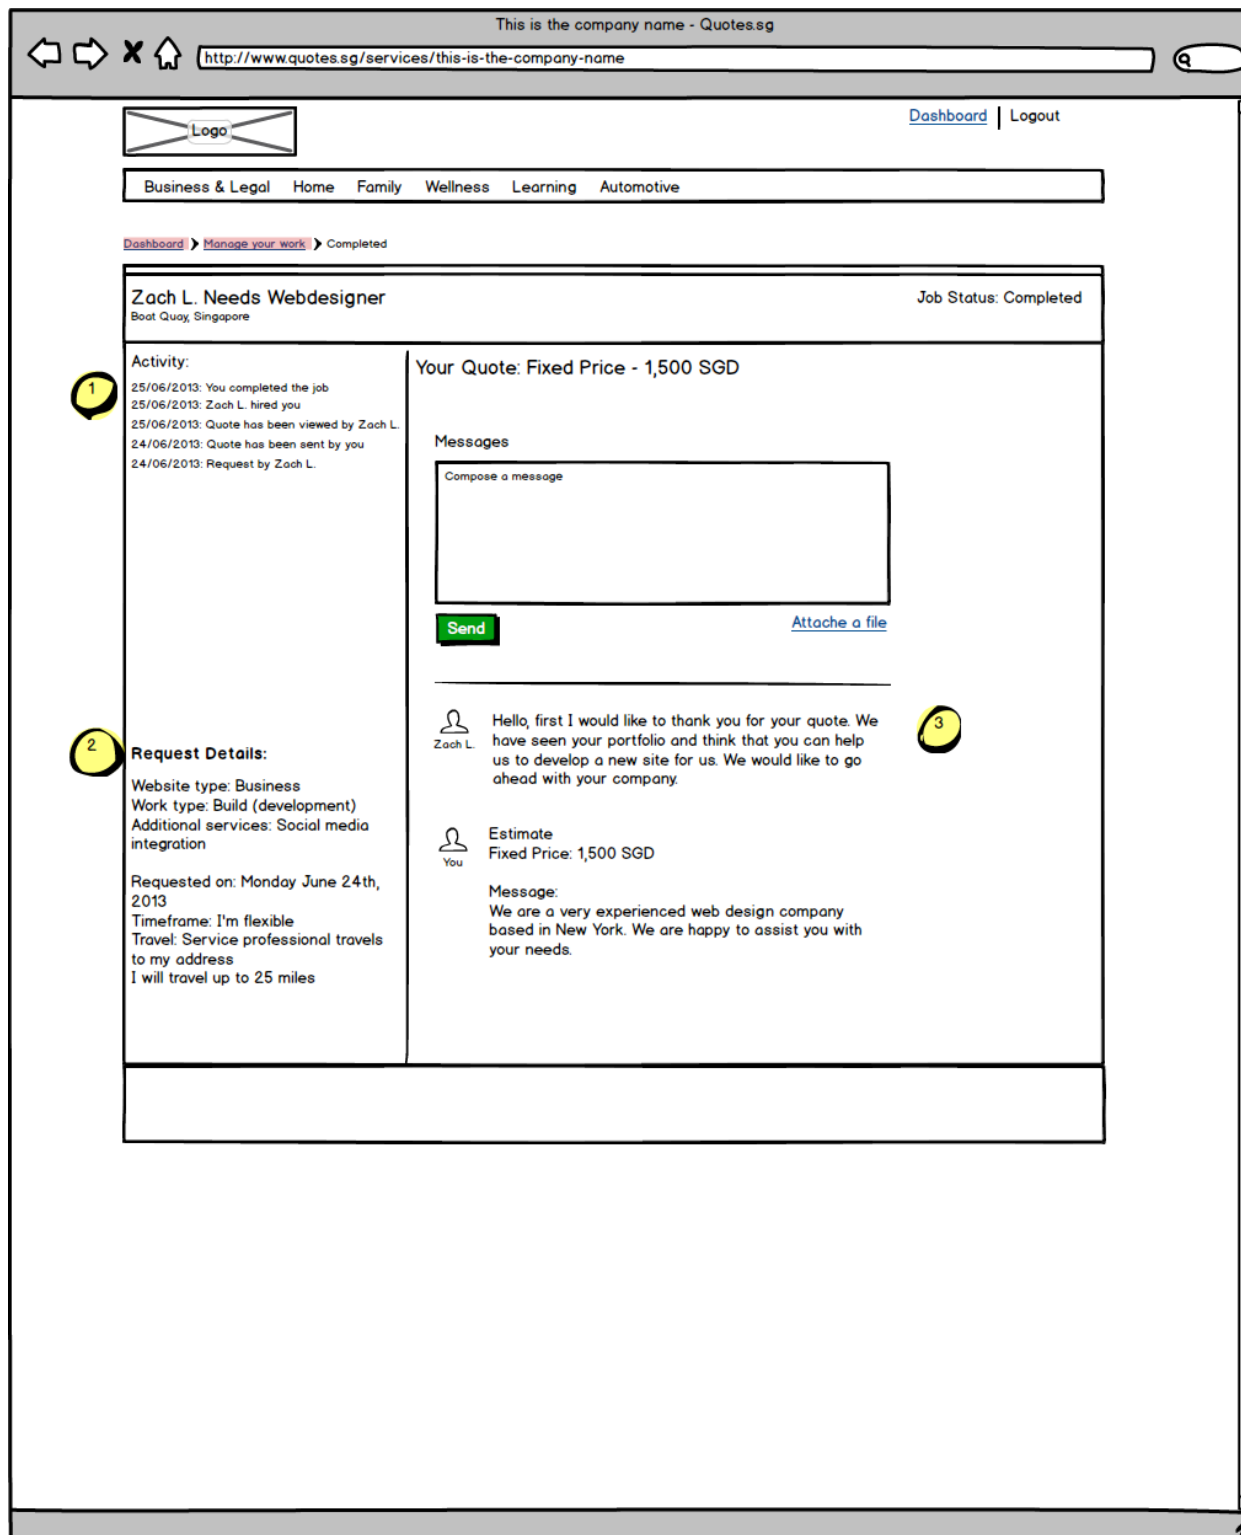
This is the company name - Quotes.sg

http://www.quotes.sg/services/this-is-the-company-name

Logo

Dashboard | Logout

Business & Legal Home Family Wellness Learning Automotive

Dashboard > Manage your work > Completed

Zach L. Needs Webdesigner
Boat Quay, Singapore

Job Status: Completed

Activity:
25/06/2013: You completed the job
25/06/2013: Zach L. hired you
25/06/2013: Quote has been viewed by Zach L.
24/06/2013: Quote has been sent by you
24/06/2013: Request by Zach L.

1

Your Quote: Fixed Price - 1,500 SGD

Messages

Compose a message

Send

Attache a file

2

Request Details:

Website type: Business
Work type: Build (development)
Additional services: Social media integration

Requested on: Monday June 24th, 2013
Timeframe: I'm flexible
Travel: Service professional travels to my address
I will travel up to 25 miles

Zach L.

Hello, first I would like to thank you for your quote. We have seen your portfolio and think that you can help us to develop a new site for us. We would like to go ahead with your company.

3

You

Estimate
Fixed Price: 1,500 SGD

Message:
We are a very experienced web design company based in New York. We are happy to assist you with your needs.